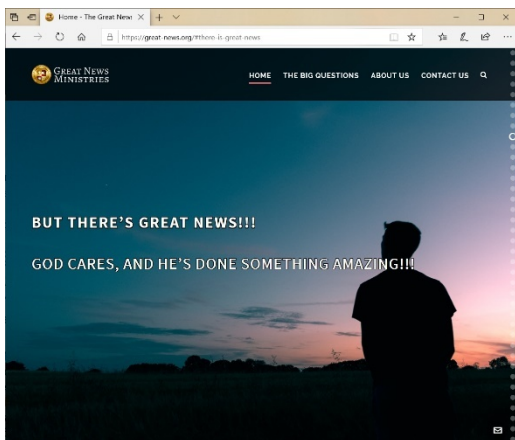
Home - The Great New ×

https://great-news.org/#there-is-great-news

GREAT NEWS MINISTRIES

HOME THE BIG QUESTIONS ABOUT US CONTACT US

BUT THERE'S GREAT NEWS!!!

GOD CARES, AND HE'S DONE SOMETHING AMAZING!!!